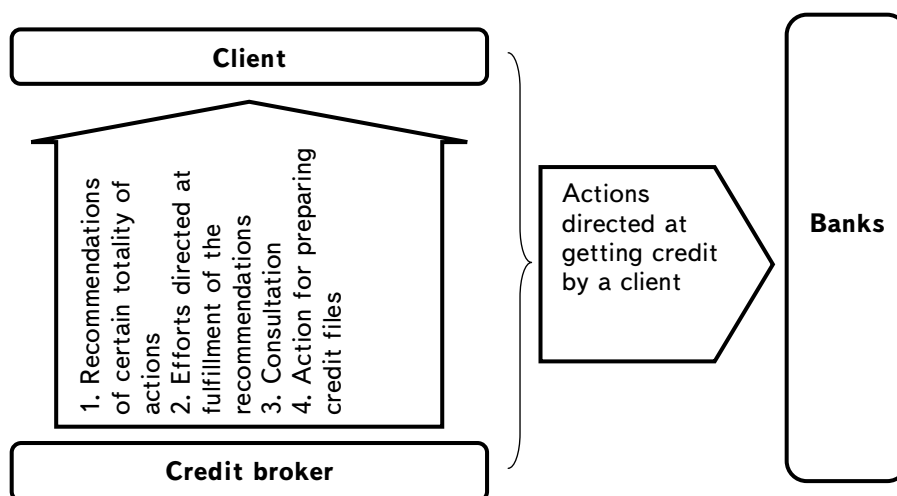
Client

1. Recommendations of certain totality of actions
2. Efforts directed at fulfillment of the recommendations
3. Consultation
4. Action for preparing credit files

Credit broker

Actions directed at getting credit by a client

Banks